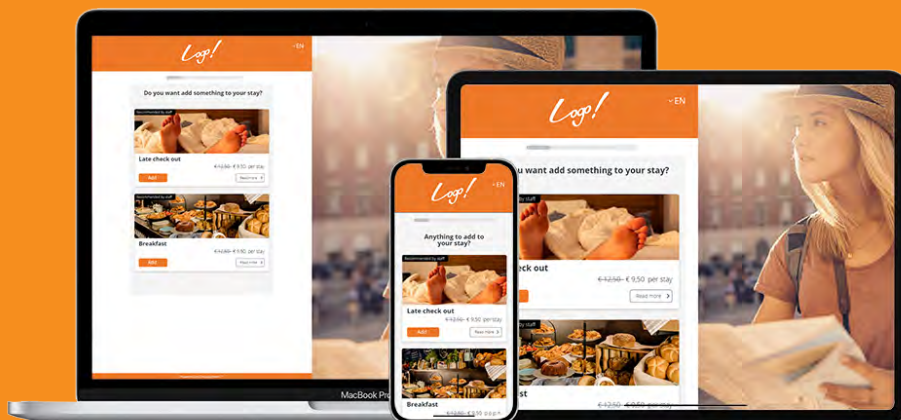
Loop!
EN
Do you want add something to your stay?
Recommended by staff
Late check out
€12,50 € 9,50 per stay
Add
Read more
Recommended by staff
Breakfast
€12,50 € 9,50 per stay
Add
Read more
MacBook Pro

Loop!
EN
Do you want add something to your stay?
by staff
Late check out
€12,50 € 9,50 per stay
Read more
€12,50 € 9,50 per stay

Loop!
EN
Anything to add to your stay?
Recommended by staff
Late check out
€12,50 € 9,50 per stay
Add
Read more
Breakfast
€12,50 € 9,50 per stay